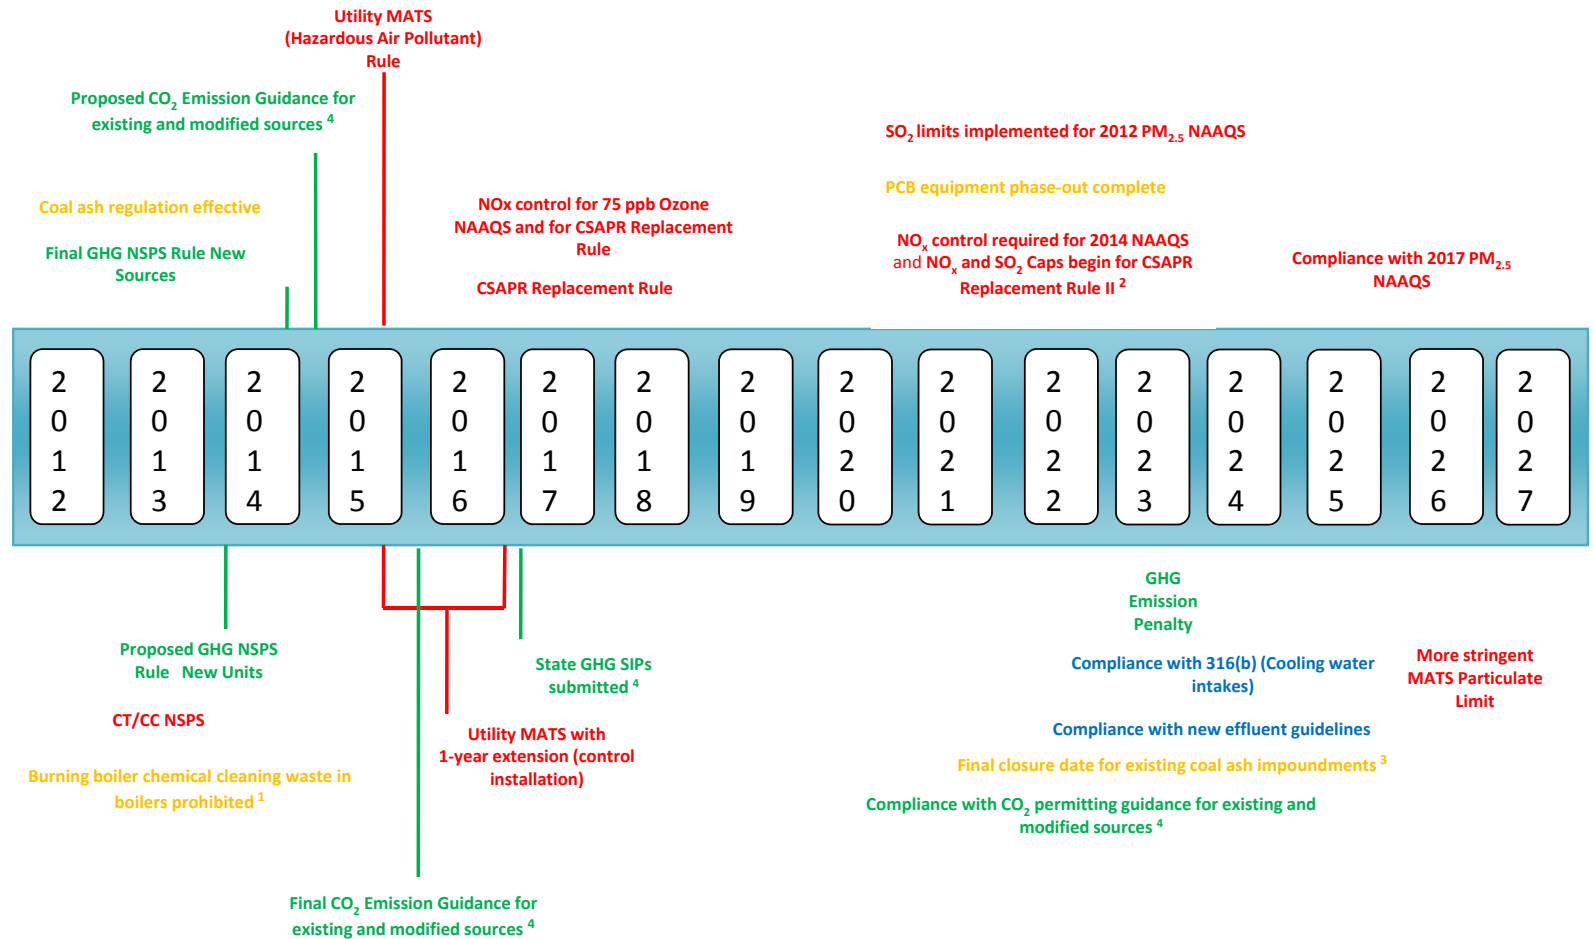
Utility MATS (Hazardous Air Pollutant) Rule

Proposed $CO_2$ Emission Guidance for existing and modified sources $^4$

Coal ash regulation effective

Final GHG NSPS Rule New Sources

NOx control for 75 ppb Ozone NAAQS and for CSAPR Replacement Rule

CSAPR Replacement Rule

$SO_2$ limits implemented for 2012 $PM_{2.5}$ NAAQS

PCB equipment phase-out complete

$NO_x$ control required for 2014 NAAQS and $NO_x$ and $SO_2$ Caps begin for CSAPR Replacement Rule II $^2$

Compliance with 2017 $PM_{2.5}$ NAAQS

2012 2013 2014 2015 2016 2017 2018 2019 2020 2021 2022 2023 2024 2025 2026 2027

Proposed GHG NSPS Rule New Units

CT/CC NSPS

Burning boiler chemical cleaning waste in boilers prohibited $^1$

State GHG SIPs submitted $^4$

Utility MATS with 1-year extension (control installation)

Final $CO_2$ Emission Guidance for existing and modified sources $^4$

GHG Emission Penalty

Compliance with 316(b) (Cooling water intakes)

More stringent MATS Particulate Limit

Compliance with new effluent guidelines

Final closure date for existing coal ash impoundments $^3$

Compliance with $CO_2$ permitting guidance for existing and modified sources $^4$